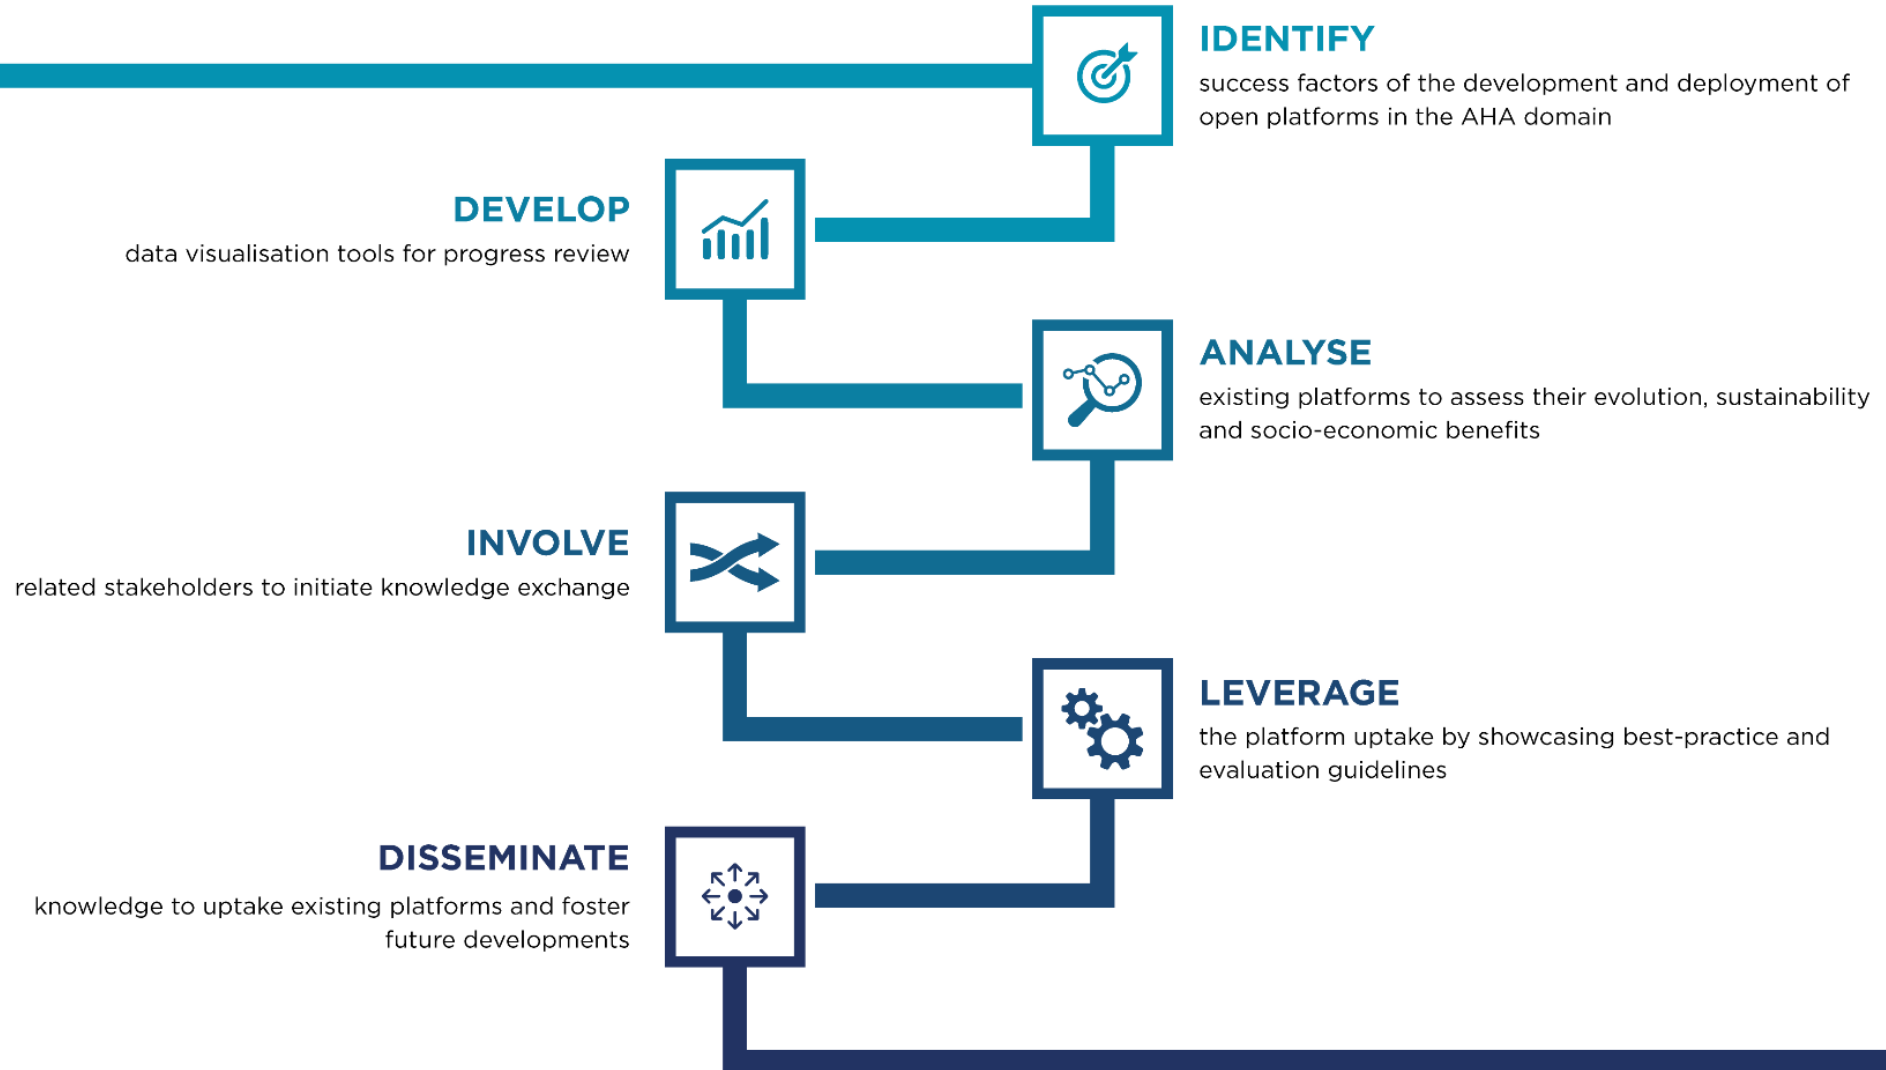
IDENTIFY
success factors of the development and deployment of open platforms in the AHA domain

DEVELOP
data visualisation tools for progress review

ANALYSE
existing platforms to assess their evolution, sustainability and socio-economic benefits

INVOLVE
related stakeholders to initiate knowledge exchange

LEVERAGE
the platform uptake by showcasing best-practice and evaluation guidelines

DISSEMINATE
knowledge to uptake existing platforms and foster future developments